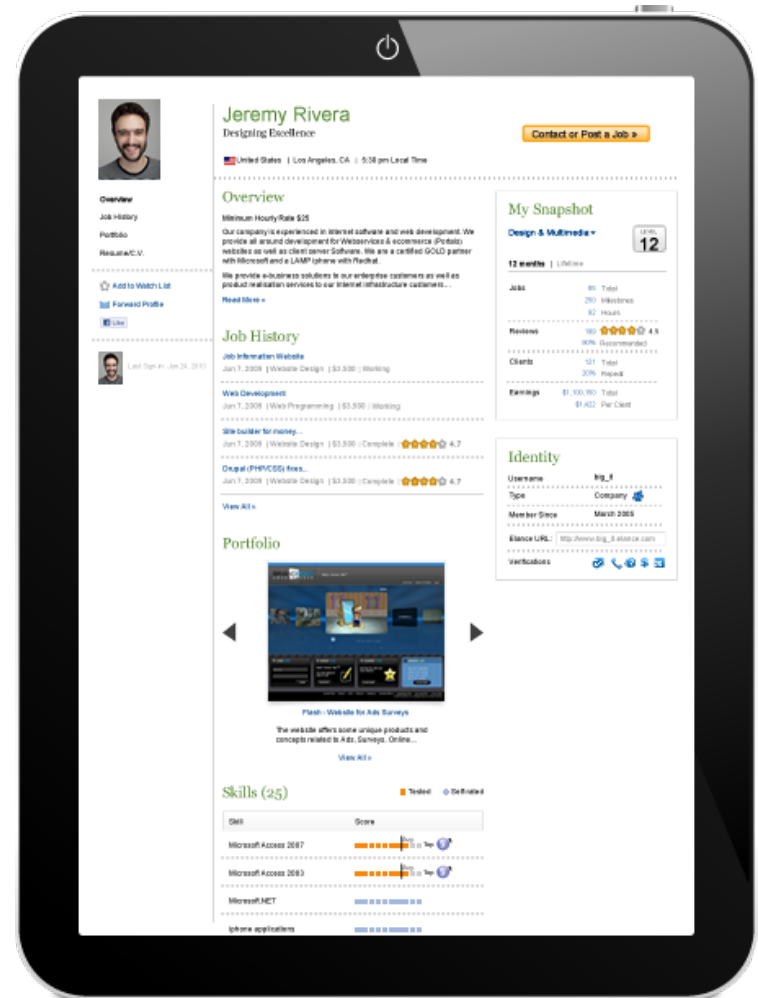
Jeremy Rivera
Designing Excellence

Contact or Post a Job »

United States | Los Angeles, CA | 5:38 pm Local Time

Overview
Job History
Portfolio
Resume/C.V.

Add to Watch List
Forward Profile
Like

Last Sign in: Jan 24, 2010

Overview

Minimum Hourly Rate $25

Our company is experienced in Internet software and web development. We provide all around development for Webservices & ecommerce (Portals) websites as well as client server Software. We are a certified GOLD partner with Microsoft and a LAMP Iphone with Redhat.

We provide e-business solutions to our enterprise customers as well as product realisation services to our Internet infrastructure customers...

Read More »

Job History

Job Information Website
Jun 7, 2008 | Website Design | $3,500 | Working

Web Development
Jun 7, 2008 | Web Programming | $3,500 | Working

Site builder for money...
Jun 7, 2008 | Website Design | $3,500 | Complete | 4.7

Drupal (PHP/CSS) fixes...
Jun 7, 2008 | Website Design | $3,500 | Complete | 4.7

View All »

Portfolio

Flash - Website for Ads Surveys

The website offers some unique products and concepts related to Ads, Surveys, Online...

View All »

Skills (25)

Tested Self-rated

| Skill | Score |
|---|---|
| Microsoft Access 2007 | Top |
| Microsoft Access 2003 | Top |
| Microsoft.NET | |
| Iphone applications | |

My Snapshot

Design & Multimedia

LEVEL 12

12 months | Lifetime

| Jobs | 85 Total |
|---|---|
| | 250 Milestones |
| | 82 Hours |
| Reviews | 180 4.5 |
| | 90% Recommended |
| Clients | 121 Total |
| | 20% Repeat |
| Earnings | $1,100,180 Total |
| | $1,822 Per Client |

Identity

| Username | big_it |
|---|---|
| Type | Company |
| Member Since | March 2005 |
| Elance URL: | http://www.big_it.elance.com |
| Verifications | |